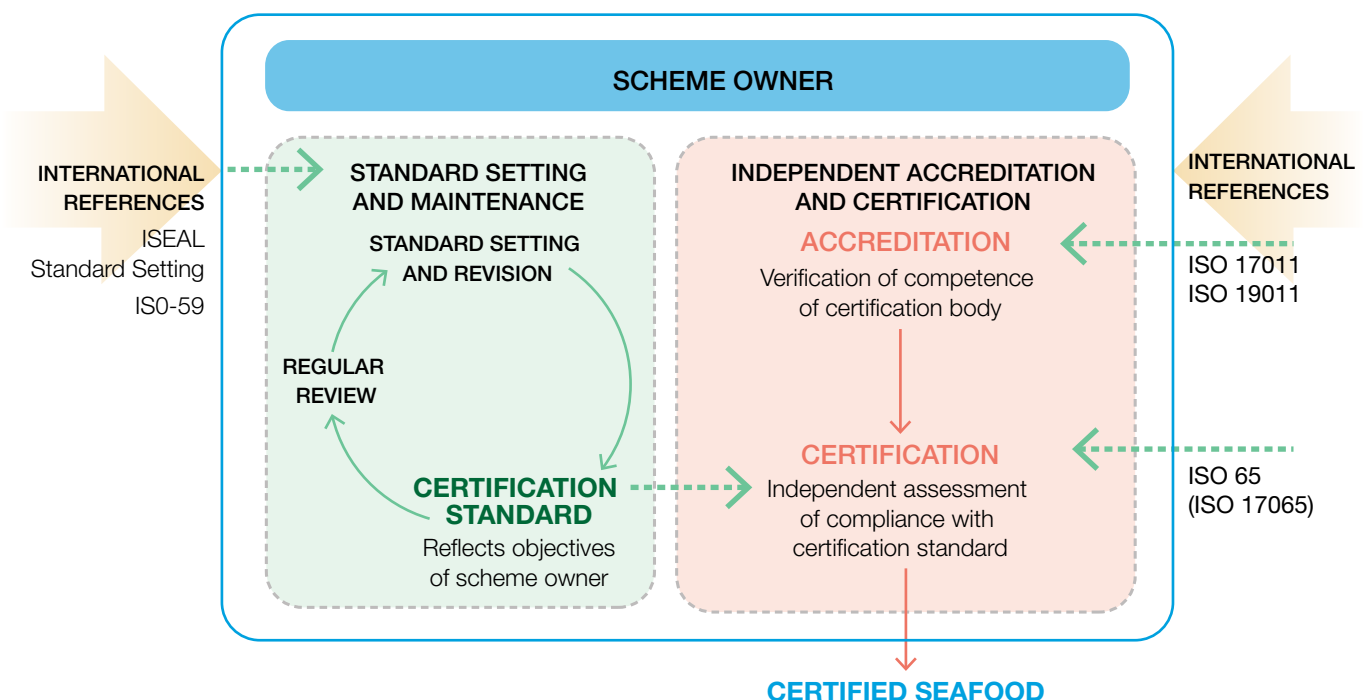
SCHEME OWNER

INTERNATIONAL REFERENCES
ISEAL
Standard Setting
IS0-59

STANDARD SETTING AND MAINTENANCE

STANDARD SETTING AND REVISION

REGULAR REVIEW

CERTIFICATION STANDARD
Reflects objectives of scheme owner

INDEPENDENT ACCREDITATION AND CERTIFICATION

ACCREDITATION
Verification of competence of certification body

CERTIFICATION
Independent assessment of compliance with certification standard

INTERNATIONAL REFERENCES
ISO 17011
ISO 19011

ISO 65
(ISO 17065)

CERTIFIED SEAFOOD